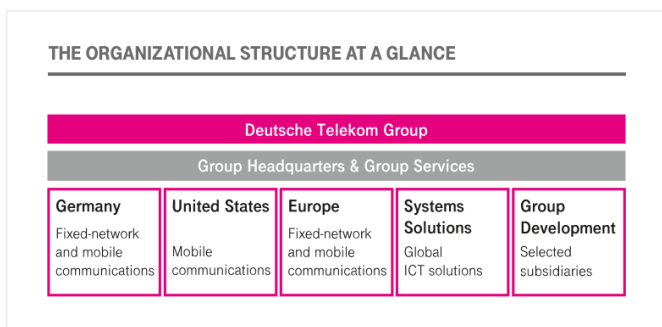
THE ORGANIZATIONAL STRUCTURE AT A GLANCE

Deutsche Telekom Group

Group Headquarters & Group Services

Germany
Fixed-network and mobile communications

United States
Mobile communications

Europe
Fixed-network and mobile communications

Systems Solutions
Global ICT solutions

Group Development
Selected subsidiaries